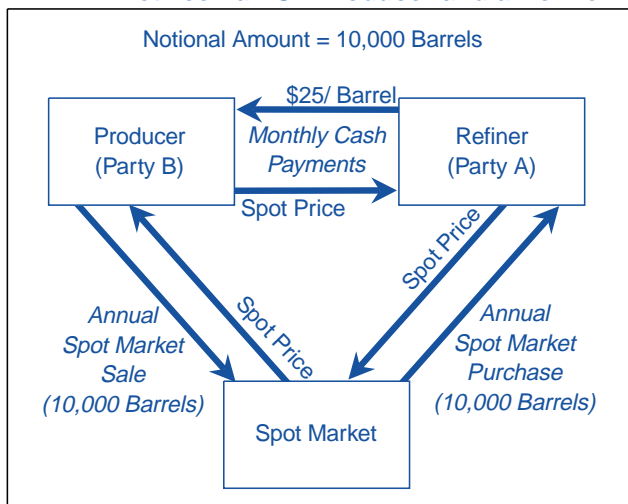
Notional Amount = 10,000 Barrels

$25/ Barrel

Producer (Party B)

Monthly Cash Payments

Refiner (Party A)

Spot Price

Spot Price

Annual Spot Market Sale (10,000 Barrels)

Spot Price

Annual Spot Market Purchase (10,000 Barrels)

Spot Market